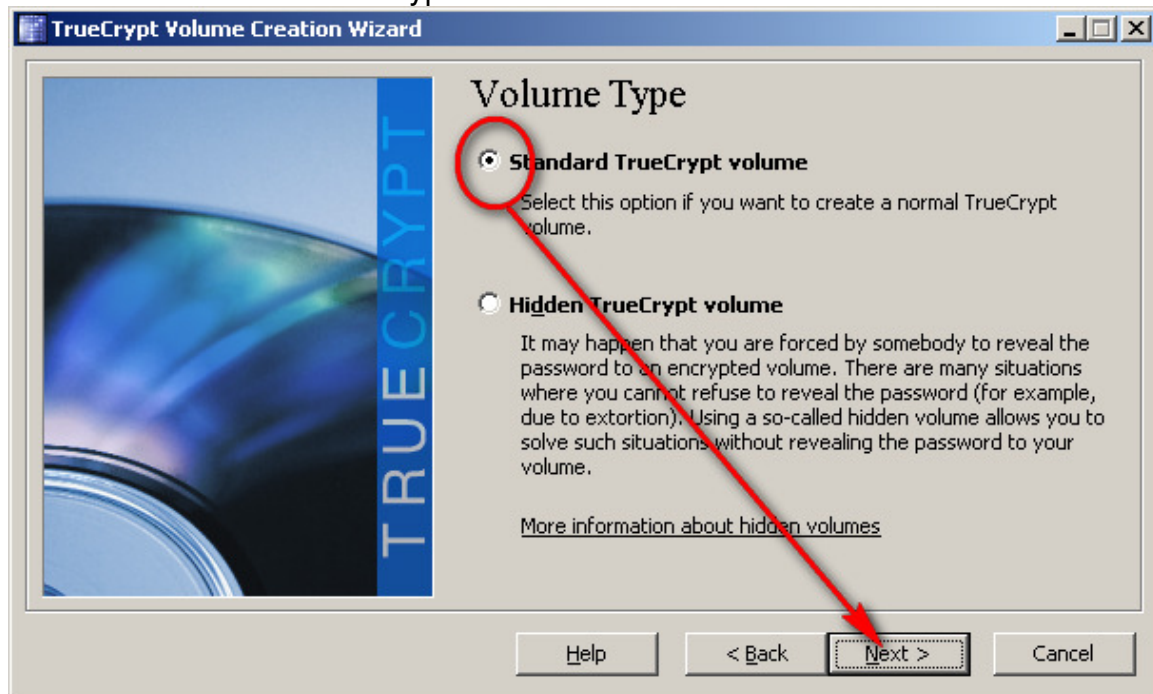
TrueCrypt Volume Creation Wizard

TRUECRYPT

Volume Type

Standard TrueCrypt volume

Select this option if you want to create a normal TrueCrypt volume.

Hidden TrueCrypt volume

It may happen that you are forced by somebody to reveal the password to an encrypted volume. There are many situations where you cannot refuse to reveal the password (for example, due to extortion). Using a so-called hidden volume allows you to solve such situations without revealing the password to your volume.

More information about hidden volumes

Help
< Back
Next >
Cancel